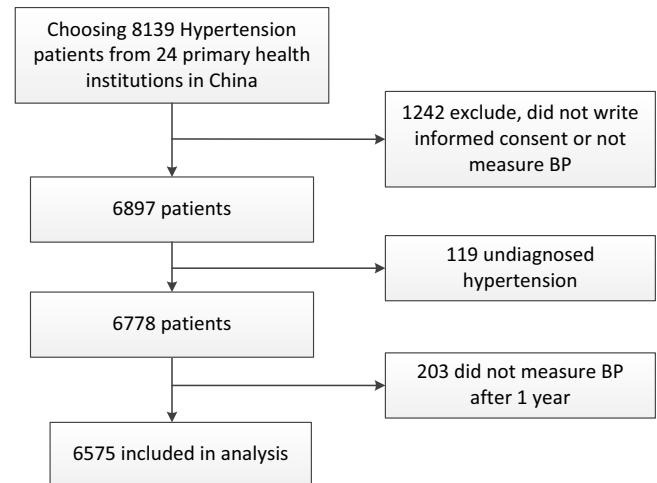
Choosing 8139 Hypertension patients from 24 primary health institutions in China

1242 exclude, did not write informed consent or not measure BP

6897 patients

119 undiagnosed hypertension

6778 patients

203 did not measure BP after 1 year

6575 included in analysis